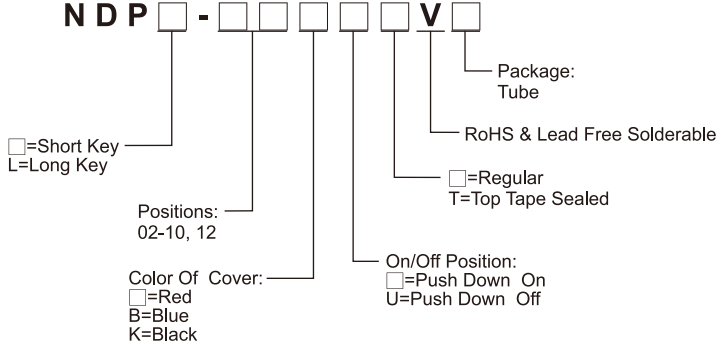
N D P □ - □ □ □ □ □ V □

Package: Tube

RoHS & Lead Free Solderable

□=Regular
T=Top Tape Sealed

□=Short Key
L=Long Key

Positions:
02-10, 12

On/Off Position:
□=Push Down On
U=Push Down Off

Color Of Cover:
□=Red
B=Blue
K=Black